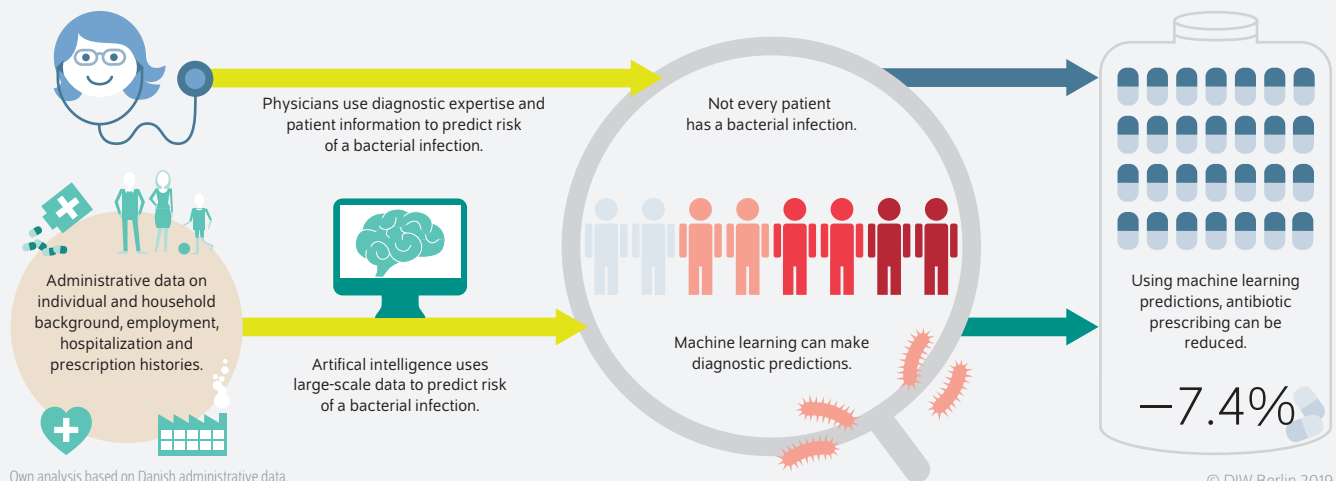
Physicians use diagnostic expertise and patient information to predict risk of a bacterial infection.

Not every patient has a bacterial infection.

Administrative data on individual and household background, employment, hospitalization and prescription histories.

Artifical intelligence uses large-scale data to predict risk of a bacterial infection.

Machine learning can make diagnostic predictions.

Using machine learning predictions, antibiotic prescribing can be reduced.

−7.4%

Own analysis based on Danish administrative data.

© DIW Berlin 2019